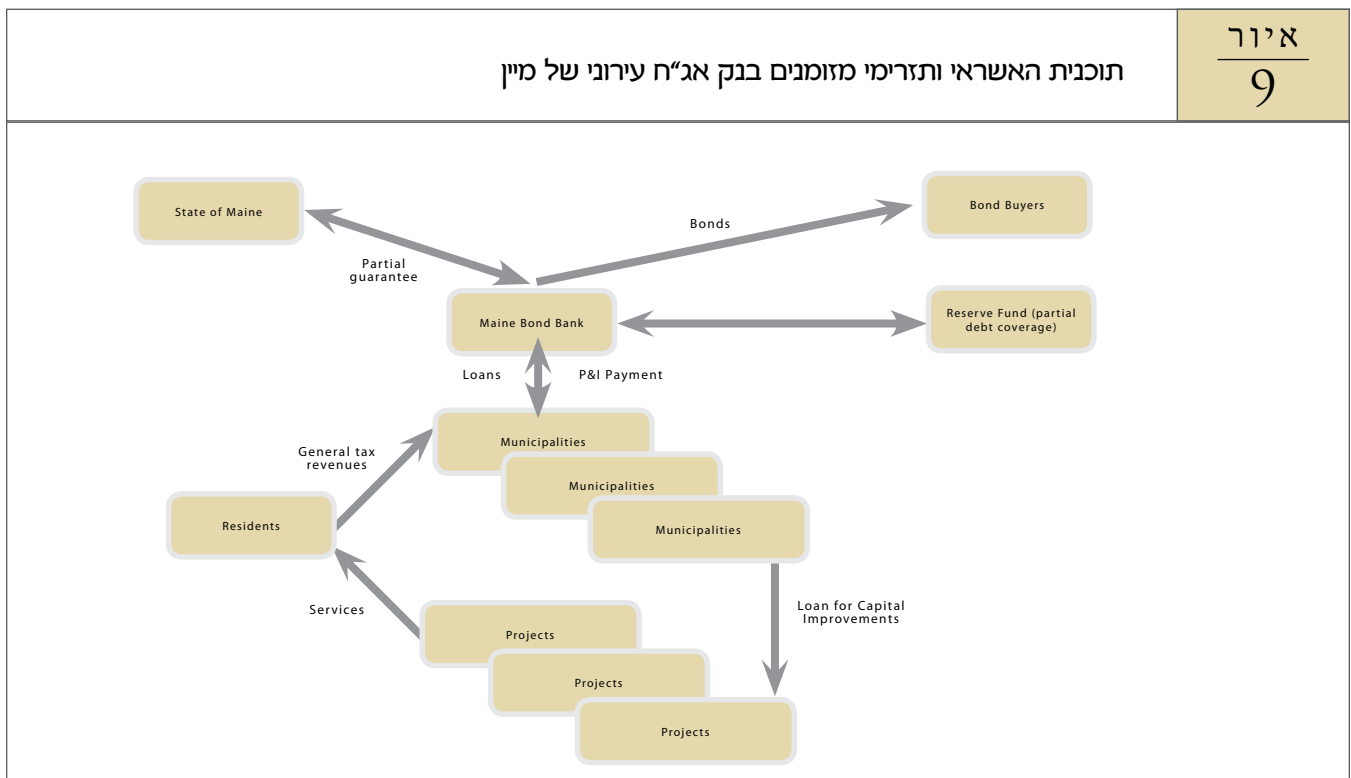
איור
9

תוכנית האשראי ותזרימי מזומנים בבנק אג"ח עירוני של מיין

State of Maine

Bonds

Bond Buyers

Partial guarantee

Maine Bond Bank

Reserve Fund (partial debt coverage)

Loans

P&I Payment

General tax revenues

Municipalities

Municipalities

Municipalities

Residents

Services

Loan for Capital Improvements

Projects

Projects

Projects